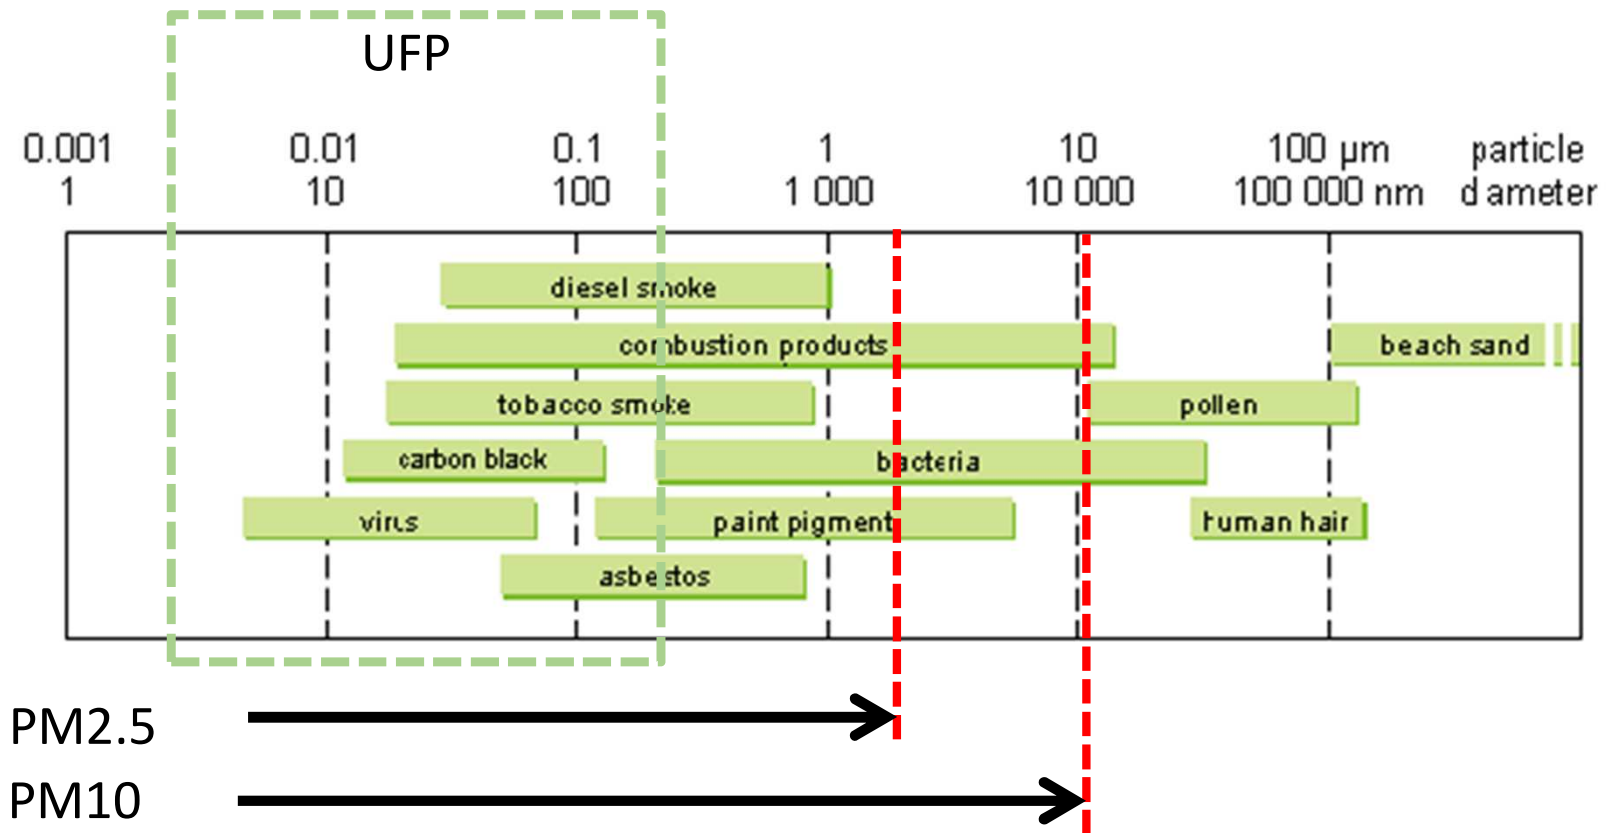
UFP

0.001 1
0.01 10
0.1 100
1 1 000
10 10 000
100 µm 100 000 nm
particle diameter

diesel smoke
combustion products
beach sand
tobacco smoke
pollen
carbon black
bacteria
virus
paint pigment
human hair
asbestos

PM2.5
PM10